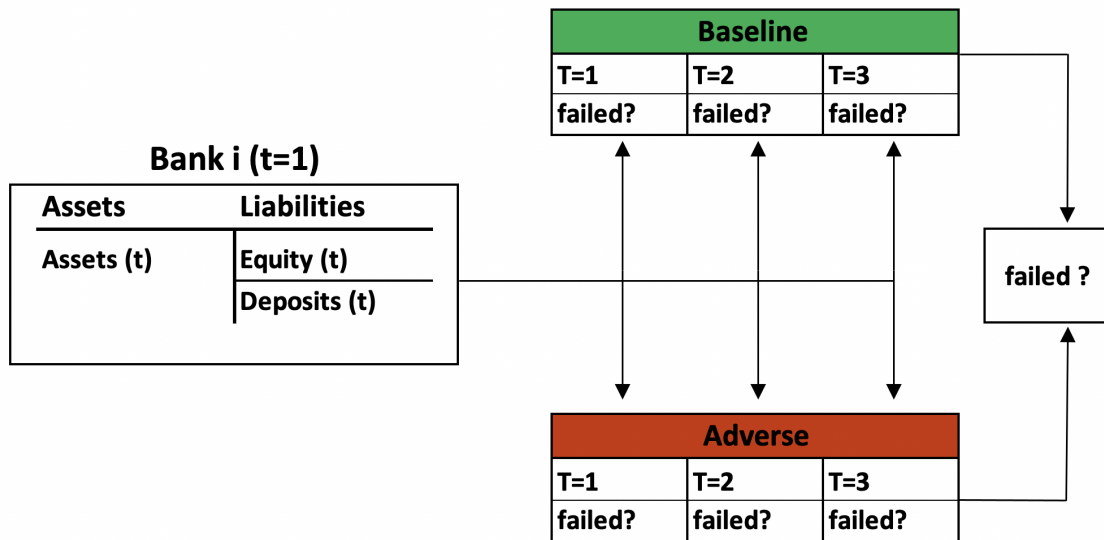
Baseline

| T=1 | T=2 | T=3 |
|---|---|---|
| failed? | failed? | failed? |

Bank i (t=1)

| Assets | Liabilities |
|---|---|
| Assets (t) | Equity (t) |
| | Deposits (t) |

failed ?

Adverse

| T=1 | T=2 | T=3 |
|---|---|---|
| failed? | failed? | failed? |